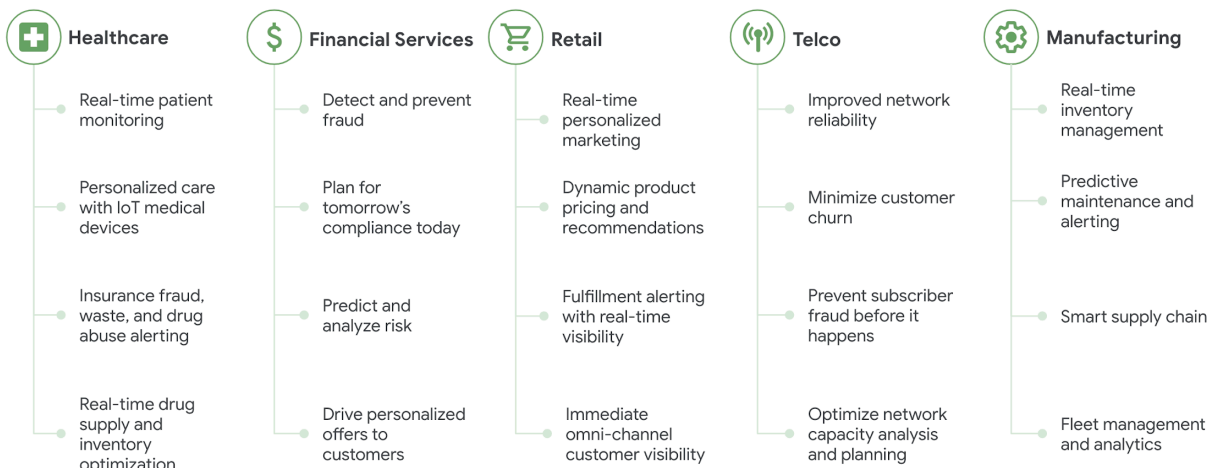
Healthcare

Real-time patient monitoring

Personalized care with IoT medical devices

Insurance fraud, waste, and drug abuse alerting

Real-time drug supply and inventory optimization

Financial Services

Detect and prevent fraud

Plan for tomorrow's compliance today

Predict and analyze risk

Drive personalized offers to customers

Retail

Real-time personalized marketing

Dynamic product pricing and recommendations

Fulfillment alerting with real-time visibility

Immediate omni-channel customer visibility

Telco

Improved network reliability

Minimize customer churn

Prevent subscriber fraud before it happens

Optimize network capacity analysis and planning

Manufacturing

Real-time inventory management

Predictive maintenance and alerting

Smart supply chain

Fleet management and analytics